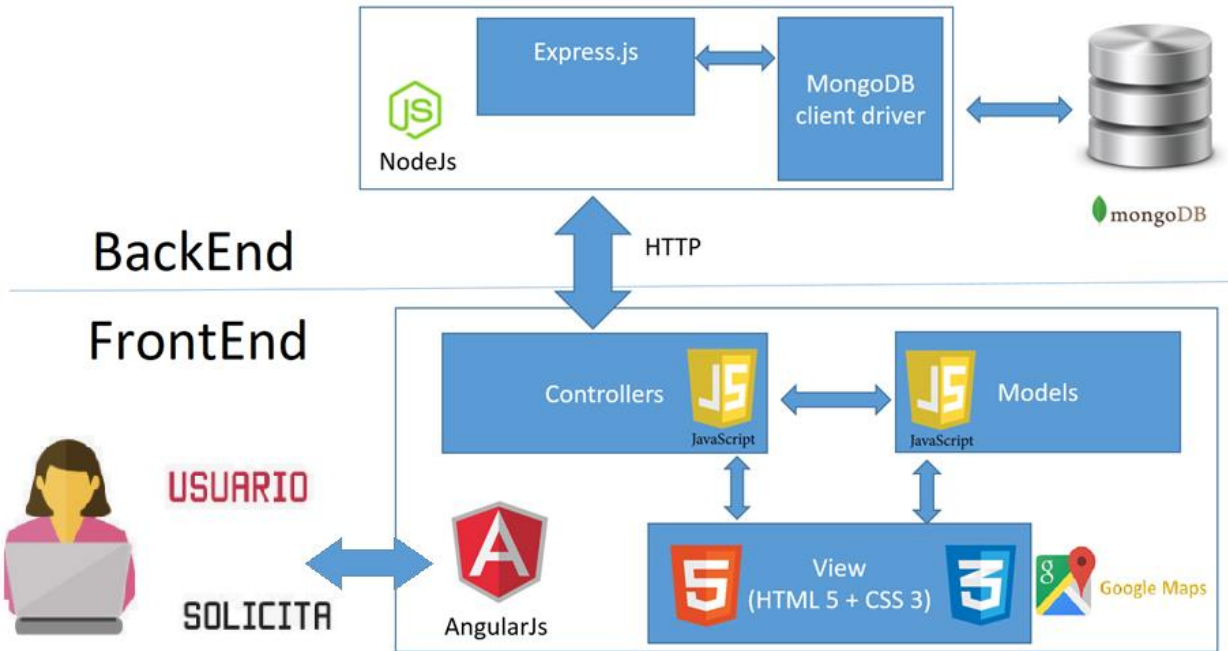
Express.js

JS

NodeJs

MongoDB client driver

mongoDB

BackEnd

HTTP

FrontEnd

Controllers

JS JavaScript

JS JavaScript

Models

USUARIO

SOLICITA

AngularJs

5

View (HTML 5 + CSS 3)

3

Google Maps